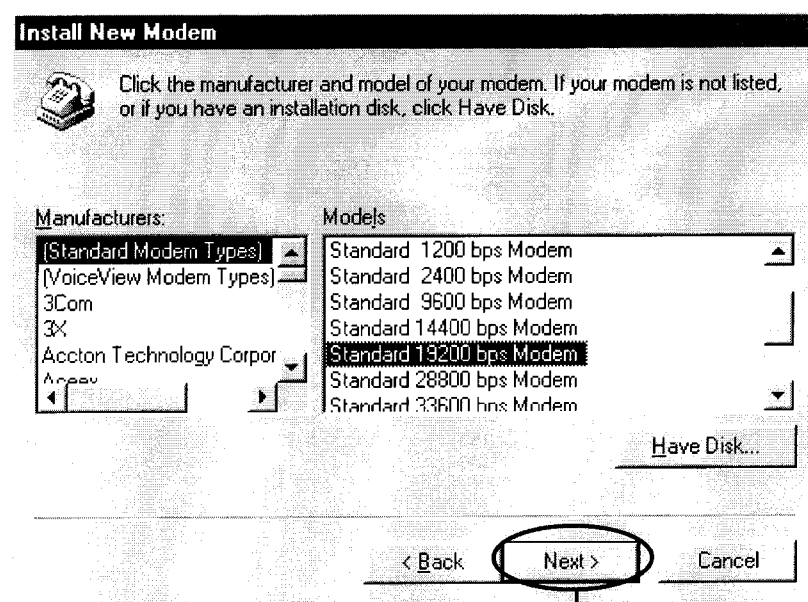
Install New Modem

Click the manufacturer and model of your modem. If your modem is not listed, or if you have an installation disk, click Have Disk.

Manufacturers:

(Standard Modem Types)
(VoiceView Modem Types)
3Com
3X
Accton Technology Corpor
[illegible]

Models

Standard 1200 bps Modem
Standard 2400 bps Modem
Standard 9600 bps Modem
Standard 14400 bps Modem
Standard 19200 bps Modem
Standard 28800 bps Modem
Standard 33600 bps Modem

Have Disk...

< Back
Next >
Cancel